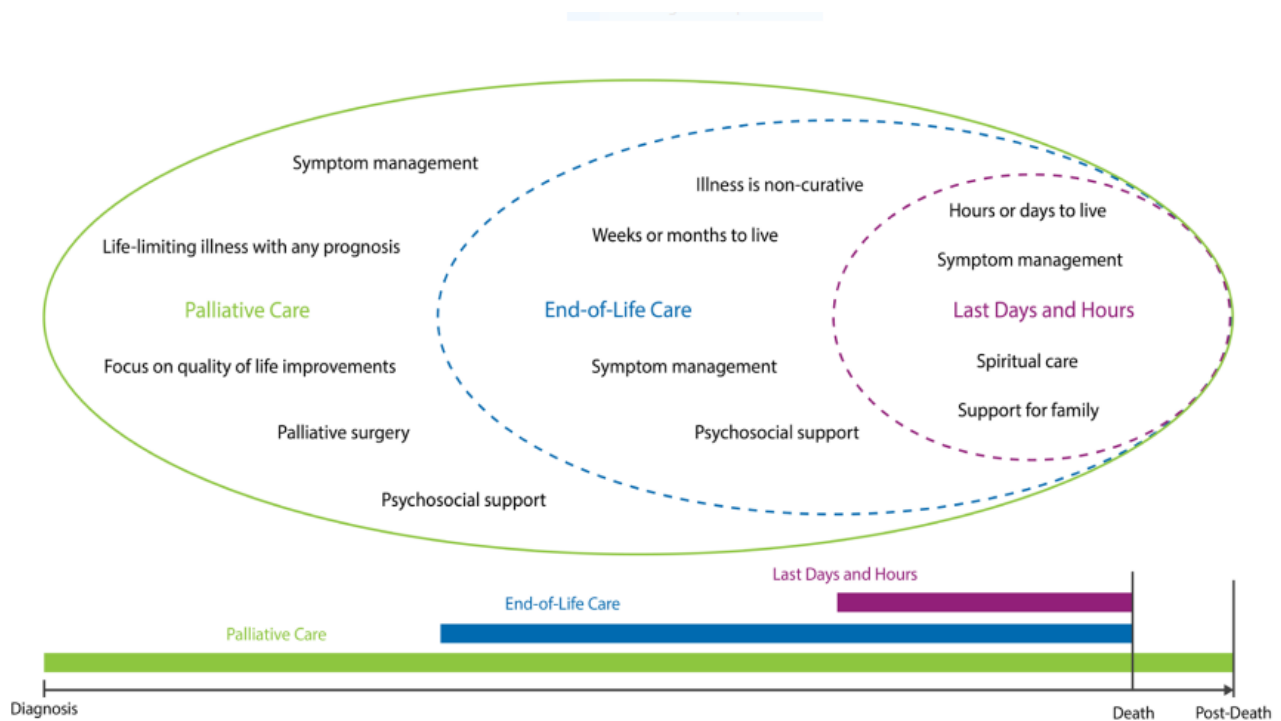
Symptom management

Life-limiting illness with any prognosis

Palliative Care

Focus on quality of life improvements

Palliative surgery

Psychosocial support

Illness is non-curative

Weeks or months to live

End-of-Life Care

Symptom management

Psychosocial support

Hours or days to live

Symptom management

Last Days and Hours

Spiritual care

Support for family

Last Days and Hours

End-of-Life Care

Palliative Care

Diagnosis

Death

Post-Death